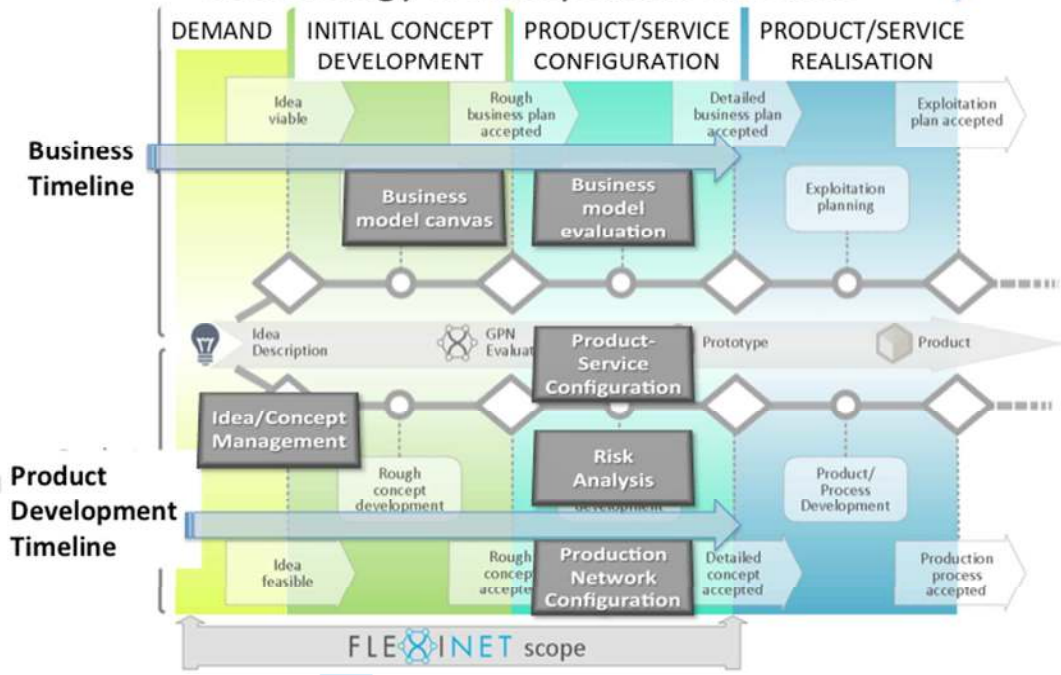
DEMAND

INITIAL CONCEPT DEVELOPMENT

PRODUCT/SERVICE CONFIGURATION

PRODUCT/SERVICE REALISATION

Idea viable

Rough business plan accepted

Detailed business plan accepted

Exploitation plan accepted

Business Timeline

Business model canvas

Business model evaluation

Exploitation planning

Idea Description

GPN Evaluat

Product-Service Configuration

Prototype

Product

Idea/Concept Management

Rough concept development

Risk Analysis

development

Product/ Process Development

Product Development Timeline

Idea feasible

Rough concep accepte

Production Network Configuration

Detailed concept accepted

Production process accepted

FLEXINET scope